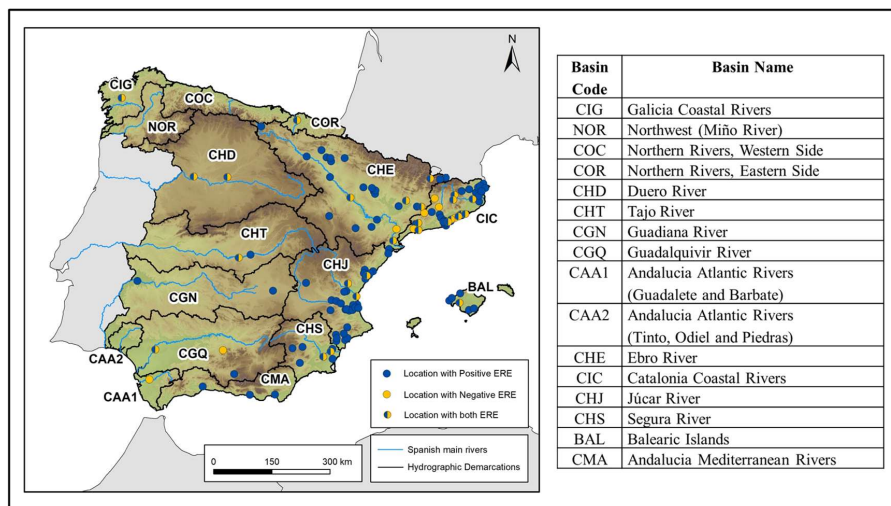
N

CIG
COC
COR
NOR
CHD
CHE
CIC
CHT
CHJ
BAL
CGN
CHS
CAA2
CGQ
CMA
CAA1

Location with Positive ERE
Location with Negative ERE
Location with both ERE

0 150 300 km

Spanish main rivers
Hydrographic Demarcations

| Basin Code | Basin Name |
|---|---|
| CIG | Galicia Coastal Rivers |
| NOR | Northwest (Miño River) |
| COC | Northern Rivers, Western Side |
| COR | Northern Rivers, Eastern Side |
| CHD | Duero River |
| CHT | Tajo River |
| CGN | Guadiana River |
| CGQ | Guadalquivir River |
| CAA1 | Andalucia Atlantic Rivers (Guadalete and Barbate) |
| CAA2 | Andalucia Atlantic Rivers (Tinto, Odiel and Piedras) |
| CHE | Ebro River |
| CIC | Catalonia Coastal Rivers |
| CHJ | Júcar River |
| CHS | Segura River |
| BAL | Balearic Islands |
| CMA | Andalucia Mediterranean Rivers |